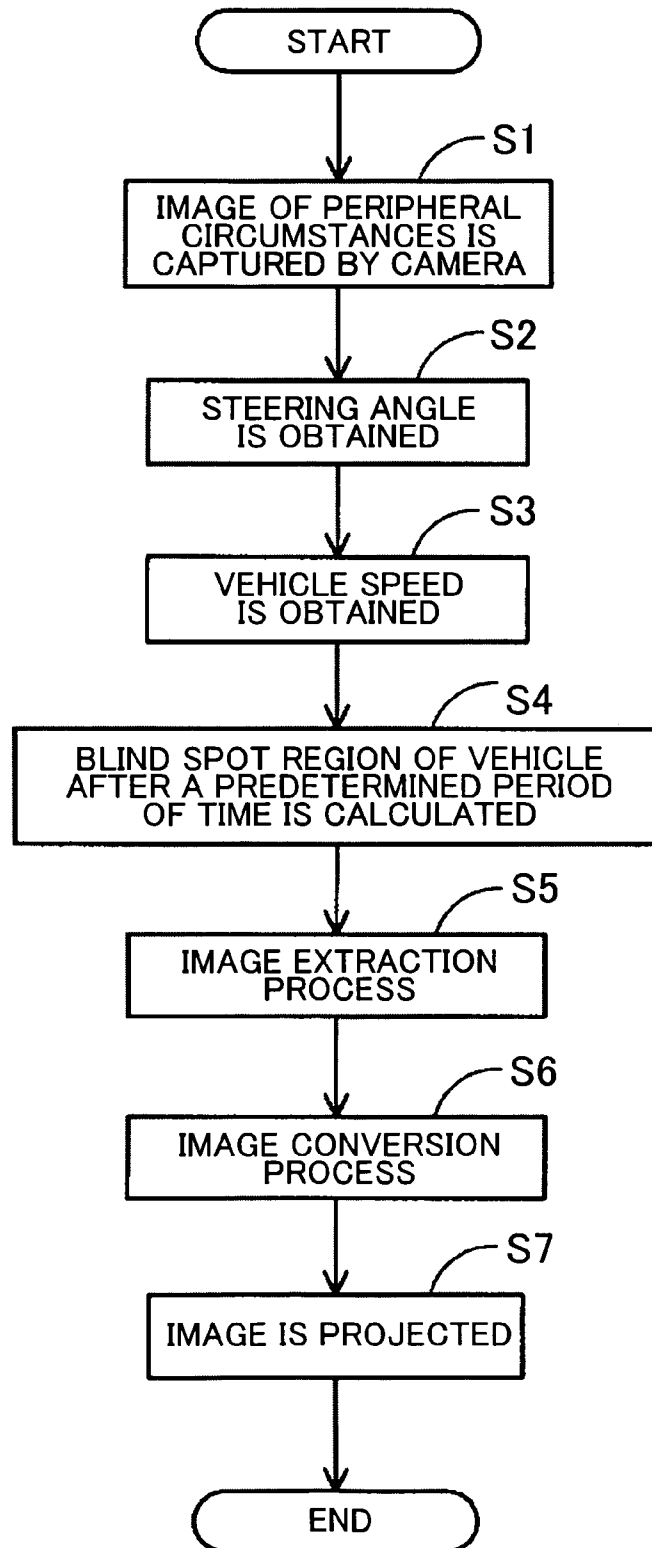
START

S1

IMAGE OF PERIPHERAL CIRCUMSTANCES IS CAPTURED BY CAMERA

S2

STEERING ANGLE IS OBTAINED

S3

VEHICLE SPEED IS OBTAINED

S4

BLIND SPOT REGION OF VEHICLE AFTER A PREDETERMINED PERIOD OF TIME IS CALCULATED

S5

IMAGE EXTRACTION PROCESS

S6

IMAGE CONVERSION PROCESS

S7

IMAGE IS PROJECTED

END